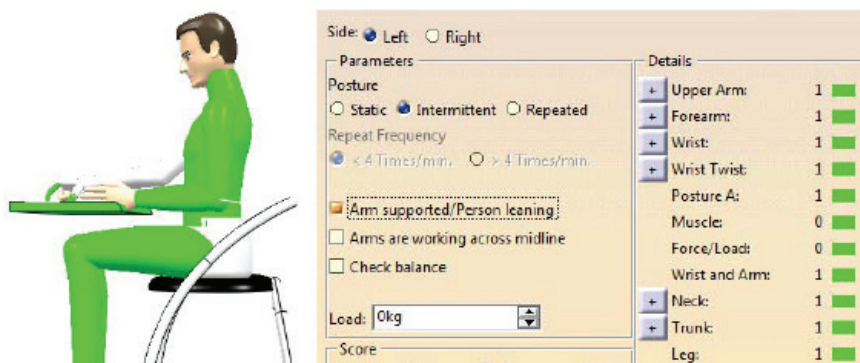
Side: Left Right

Parameters

Posture

Static Intermittent Repeated

Repeat Frequency

< 4 Times/min. > 4 Times/min.

Arm supported/Person leaning

Arms are working across midline

Check balance

Load: 0kg

Score

Details

| | | |
|---|---|---|
| + | Upper Arm: | 1 |
| + | Forearm: | 1 |
| + | Wrist: | 1 |
| + | Wrist Twist: | 1 |
| | Posture A: | 1 |
| | Muscle: | 0 |
| | Force/Load: | 0 |
| | Wrist and Arm: | 1 |
| + | Neck: | 1 |
| + | Trunk: | 1 |
| | Leg: | 1 |